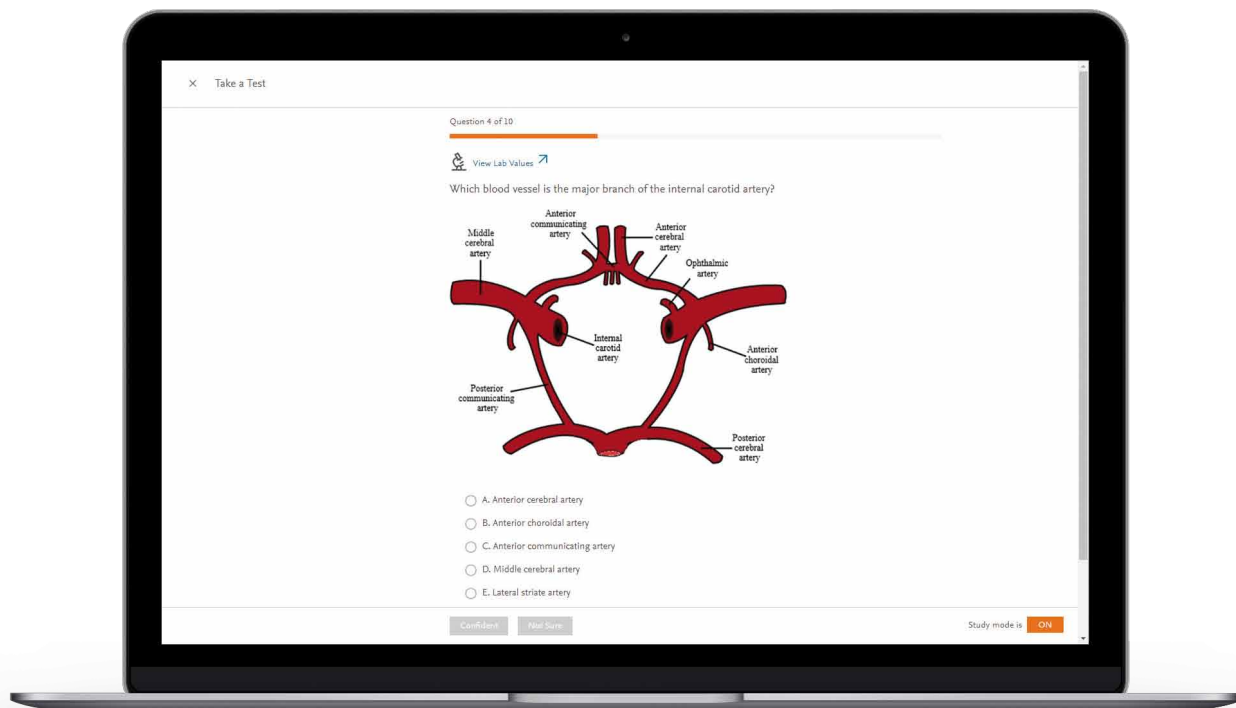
× Take a Test

Question 4 of 10

View Lab Values

Which blood vessel is the major branch of the internal carotid artery?

Anterior communicating artery

Middle cerebral artery

Anterior cerebral artery

Ophthalmic artery

Internal carotid artery

Anterior choroidal artery

Posterior communicating artery

Posterior cerebral artery

A. Anterior cerebral artery

B. Anterior choroidal artery

C. Anterior communicating artery

D. Middle cerebral artery

E. Lateral striate artery

Confident Not Sure

Study mode is ON